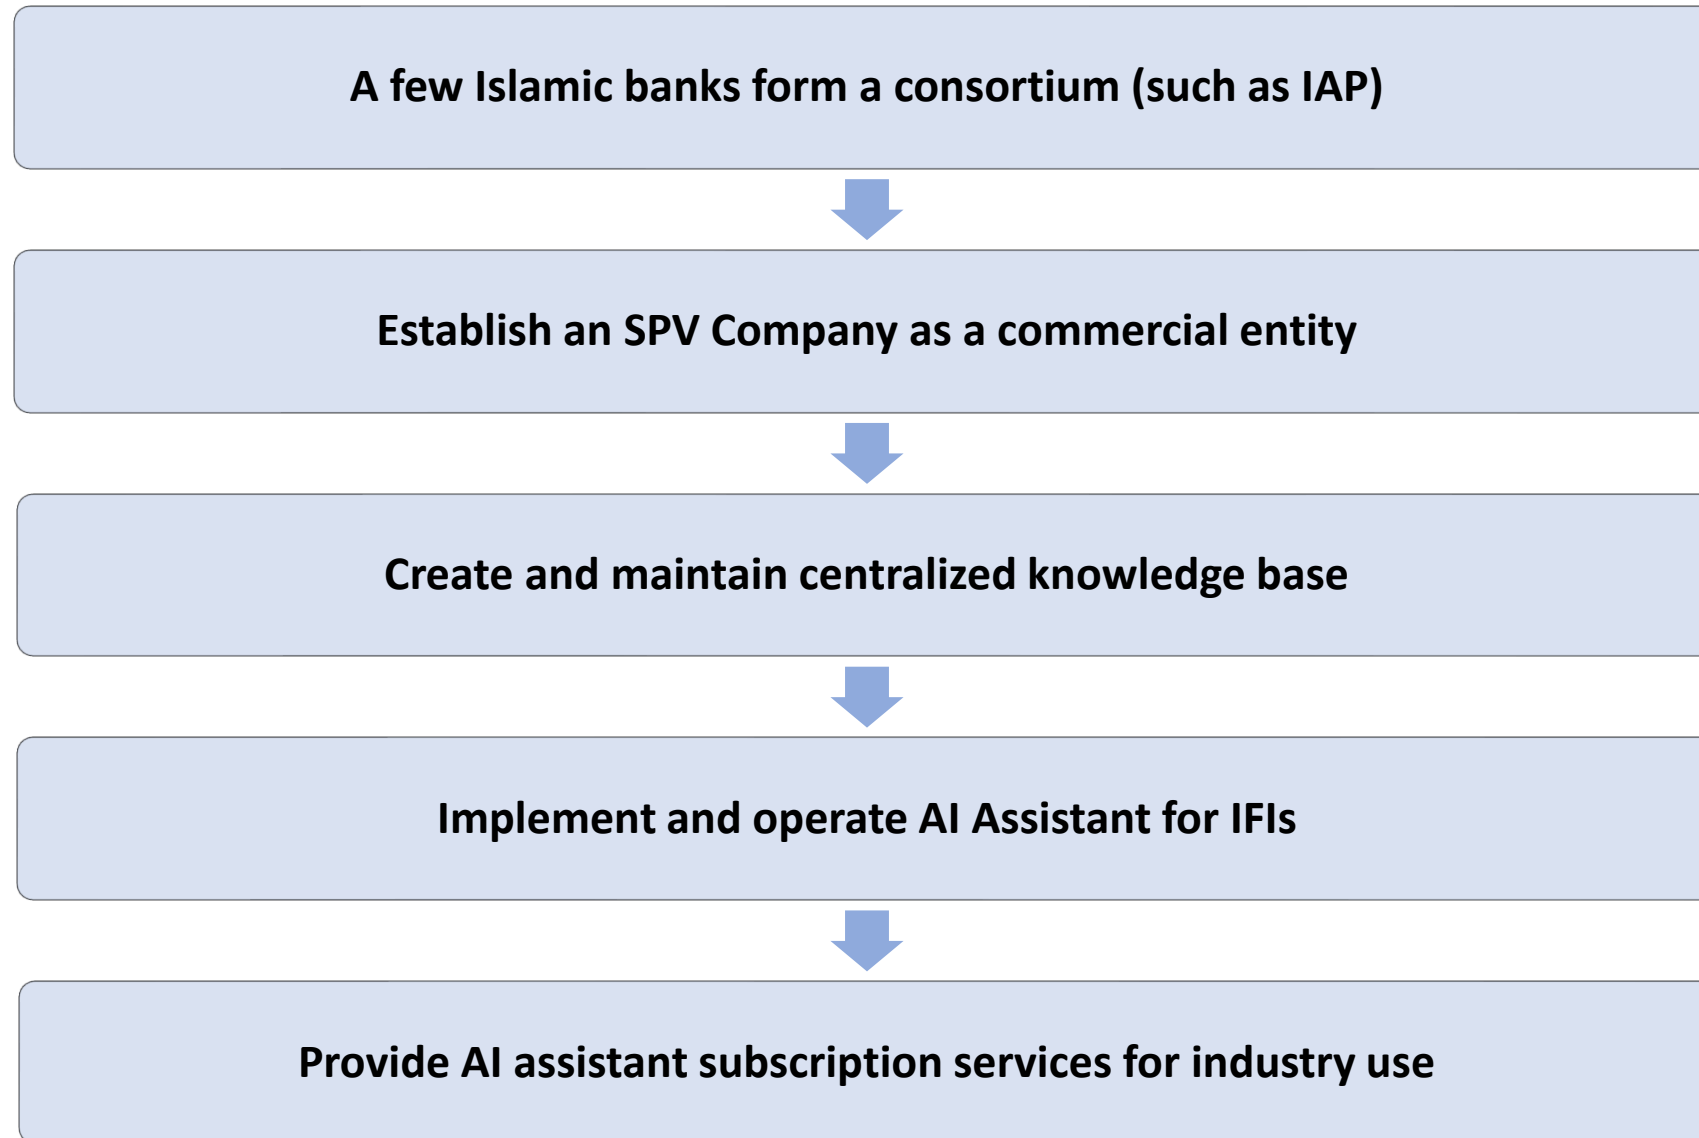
A few Islamic banks form a consortium (such as IAP)

Establish an SPV Company as a commercial entity

Create and maintain centralized knowledge base

Implement and operate AI Assistant for IFIs

Provide AI assistant subscription services for industry use